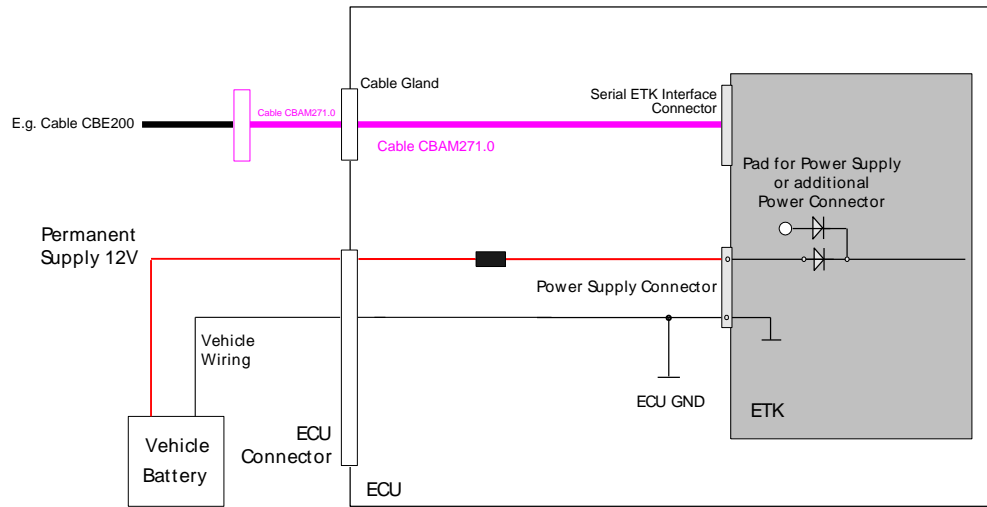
Cable Gland

Serial ETK Interface Connector

E.g. Cable CBE200

Cable CBAM271.0

Cable CBAM271.0

Pad for Power Supply or additional Power Connector

Permanent Supply 12V

Power Supply Connector

Vehicle Wiring

ECU GND

ETK

Vehicle Battery

ECU Connector

ECU